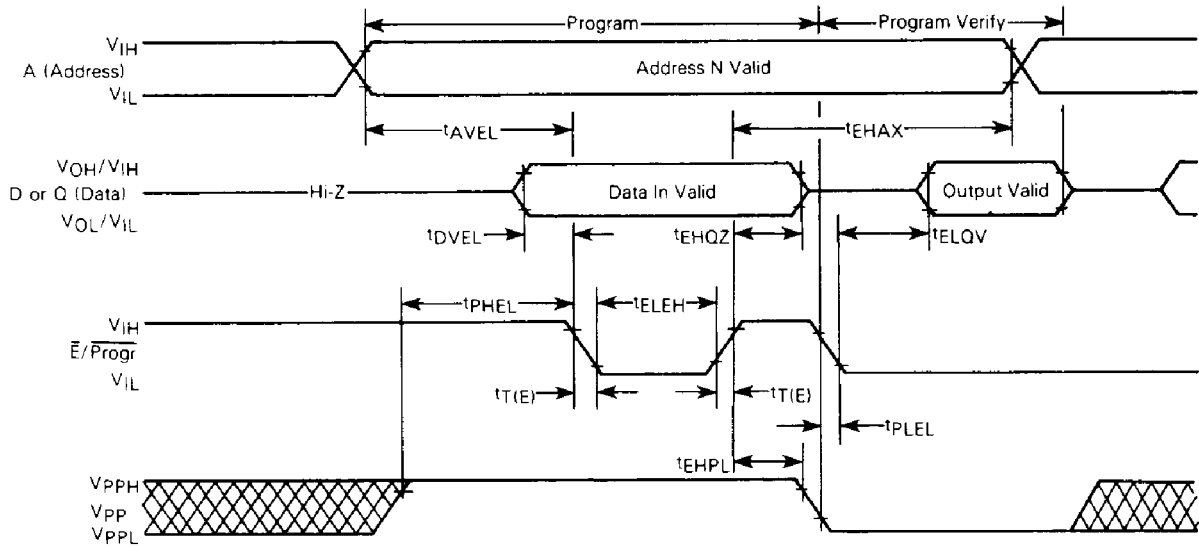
Program

Program Verify

$V_{IH}$
A (Address)
$V_{IL}$

Address N Valid

$t_{AVEL}$

$t_{EHAX}$

$V_{OH}/V_{IH}$
D or Q (Data)
$V_{OL}/V_{IL}$

Hi-Z

Data In Valid

Output Valid

$t_{DVEL}$

$t_{EHQZ}$

$t_{ELQV}$

$t_{PHEL}$

$t_{ELEH}$

$V_{IH}$
$\overline{E}/\overline{Progr}$
$V_{IL}$

$t_{T(E)}$

$t_{T(E)}$

$t_{PLEL}$

$t_{EHPL}$

$V_{PPH}$
$V_{PP}$
$V_{PPL}$